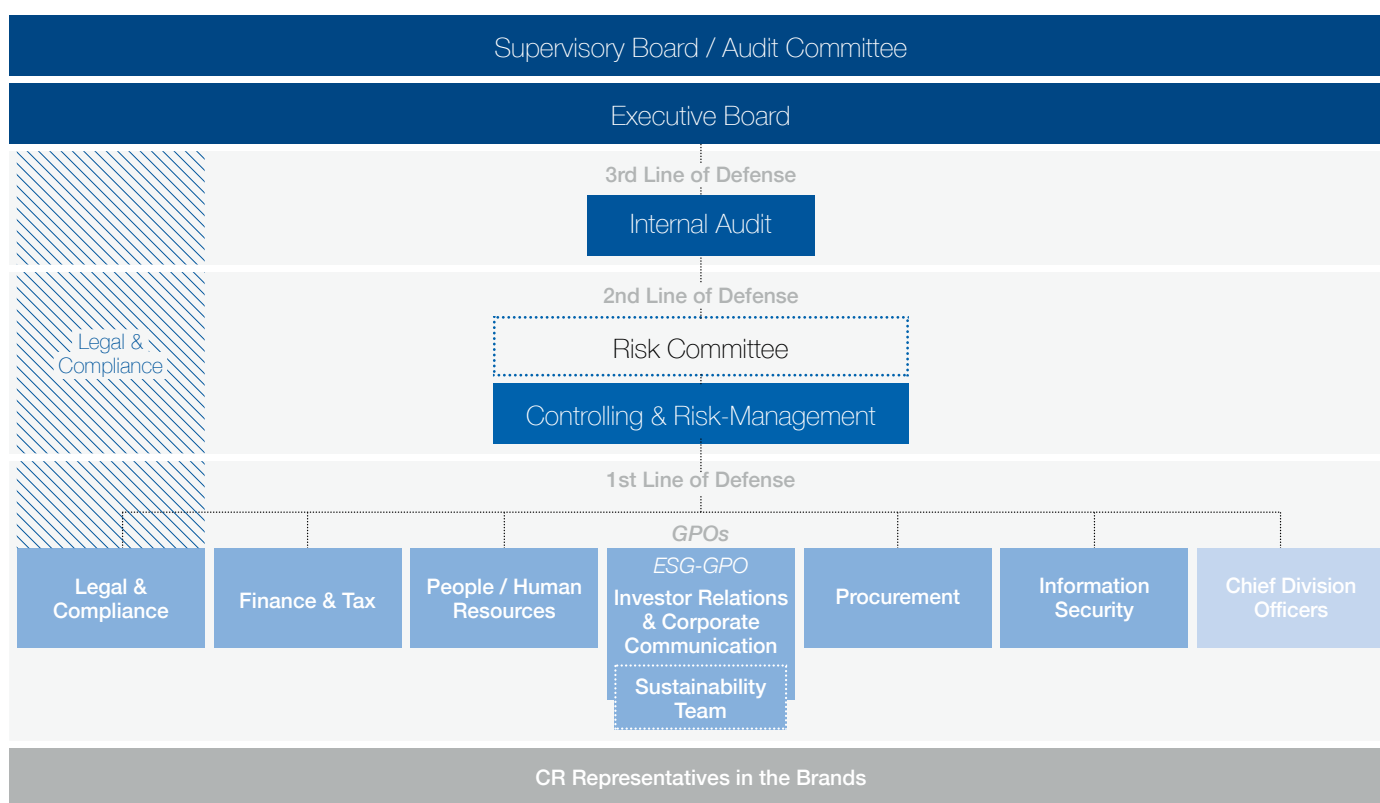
Supervisory Board / Audit Committee

Executive Board

3rd Line of Defense

Internal Audit

2nd Line of Defense

Legal & Compliance

Risk Committee

Controlling & Risk-Management

1st Line of Defense

GPOs

Legal & Compliance

Finance & Tax

People / Human Resources

ESG-GPO

Investor Relations & Corporate Communication

Sustainability Team

Procurement

Information Security

Chief Division Officers

CR Representatives in the Brands